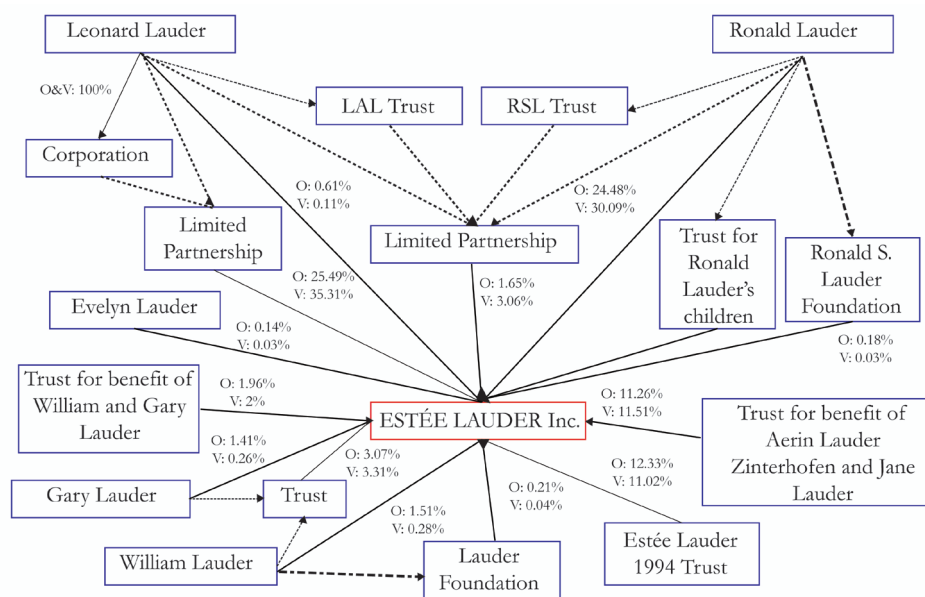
Leonard Lauder

Ronald Lauder

O&V: 100%

LAL Trust

RSL Trust

Corporation

O: 0.61%
V: 0.11%

O: 24.48%
V: 30.09%

Limited Partnership

Limited Partnership

Trust for Ronald Lauder's children

Ronald S. Lauder Foundation

O: 25.49%
V: 35.31%

O: 1.65%
V: 3.06%

Evelyn Lauder

O: 0.14%
V: 0.03%

O: 0.18%
V: 0.03%

Trust for benefit of William and Gary Lauder

O: 1.96%
V: 2%

O: 11.26%
V: 11.51%

ESTÉE LAUDER Inc.

Trust for benefit of Aerin Lauder Zinterhofen and Jane Lauder

O: 1.41%
V: 0.26%

O: 3.07%
V: 3.31%

O: 12.33%
V: 11.02%

Gary Lauder

Trust

O: 0.21%
V: 0.04%

O: 1.51%
V: 0.28%

William Lauder

Lauder Foundation

Estée Lauder 1994 Trust